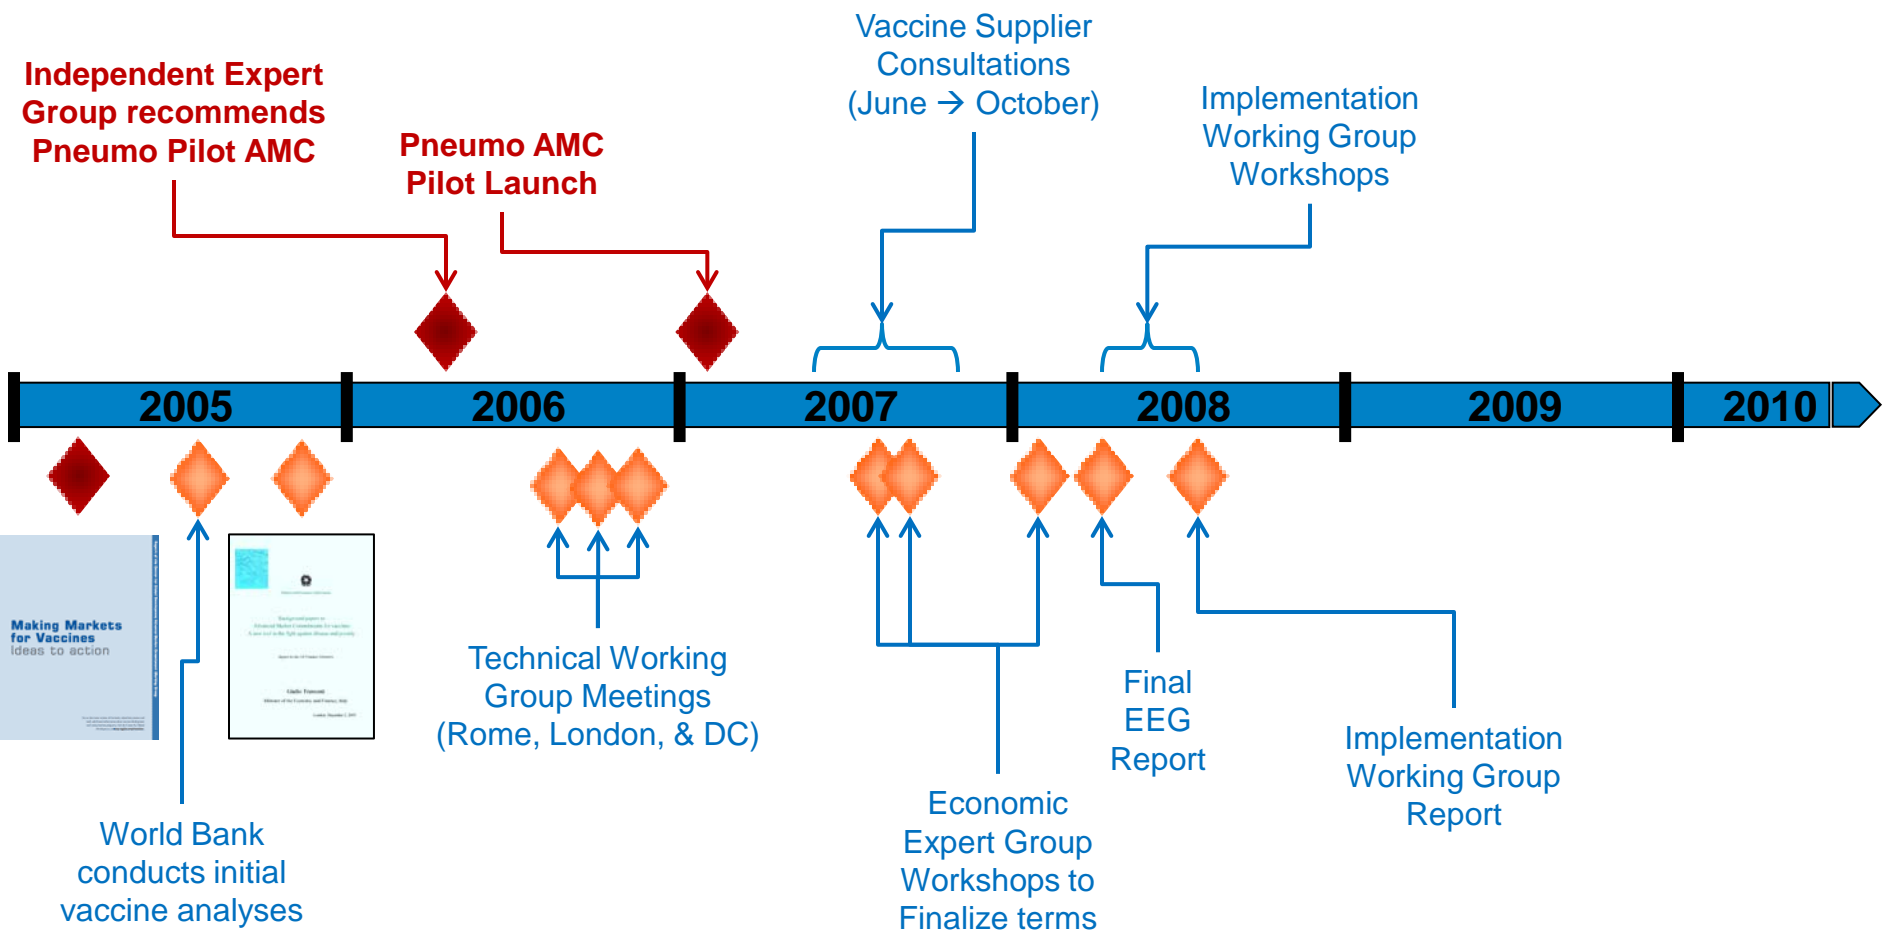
Independent Expert Group recommends Pneumo Pilot AMC

Pneumo AMC Pilot Launch

Vaccine Supplier Consultations (June → October)

Implementation Working Group Workshops

2005

2006

2007

2008

2009

2010

Making Markets for Vaccines
Ideas to action

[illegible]

Technical Working Group Meetings (Rome, London, & DC)

Final EEG Report

Implementation Working Group Report

Economic Expert Group Workshops to Finalize terms

World Bank conducts initial vaccine analyses